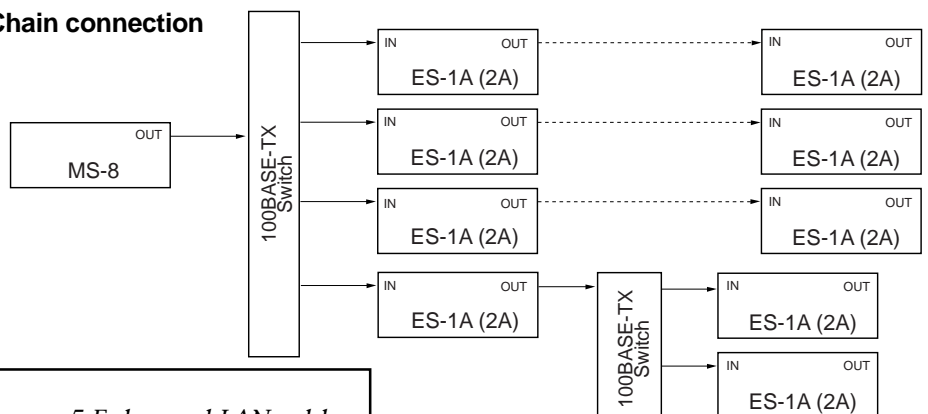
Chain connection

OUT
MS-8

100BASE-TX
Switch

IN OUT
ES-1A (2A)

IN OUT
ES-1A (2A)

IN OUT
ES-1A (2A)

IN OUT
ES-1A (2A)

IN OUT
ES-1A (2A)

IN OUT
ES-1A (2A)

IN OUT
ES-1A (2A)

100BASE-TX
Switch

IN OUT
ES-1A (2A)

IN OUT
ES-1A (2A)

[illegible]5 E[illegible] LAN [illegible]